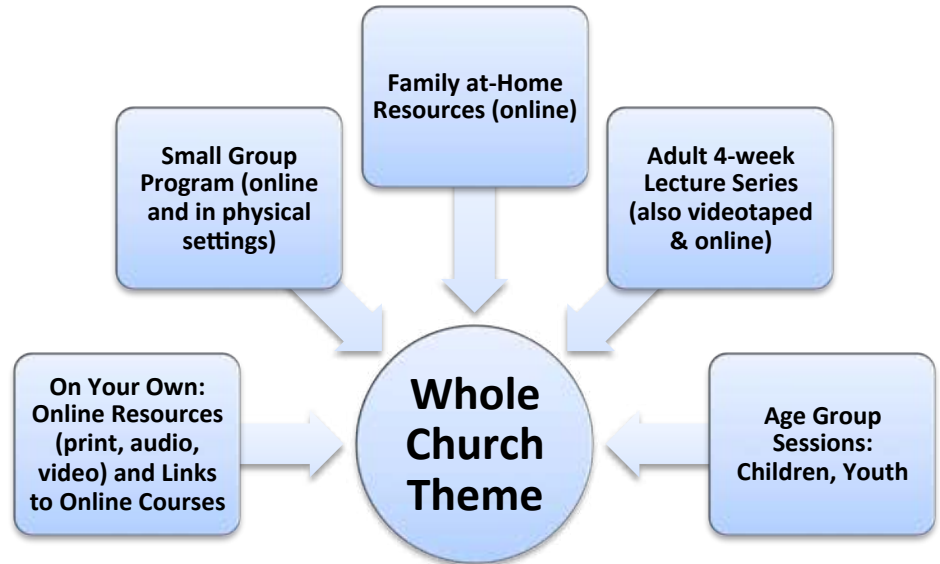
Family at-Home Resources (online)

Small Group Program (online and in physical settings)

Adult 4-week Lecture Series (also videotaped & online)

On Your Own: Online Resources (print, audio, video) and Links to Online Courses

Whole Church Theme

Age Group Sessions: Children, Youth